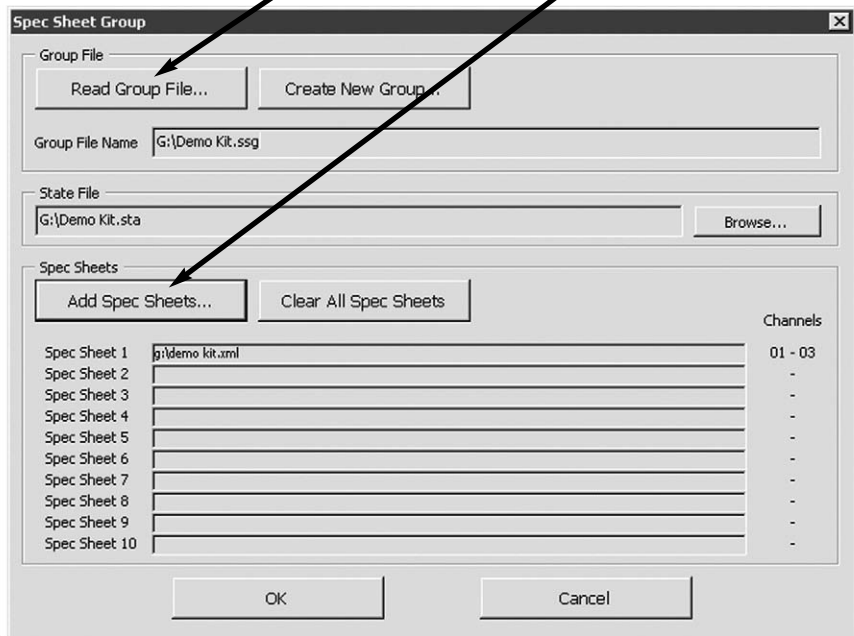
Spec Sheet Group

Group File

Read Group File...

Create New Group...

Group File Name G:\Demo Kit.ssg

State File

G:\Demo Kit.sta

Browse...

Spec Sheets

Add Spec Sheets...

Clear All Spec Sheets

Channels

| | | |
|---|---|---|
| Spec Sheet 1 | g:\demo kit.xml | 01 - 03 |
| Spec Sheet 2 | | - |
| Spec Sheet 3 | | - |
| Spec Sheet 4 | | - |
| Spec Sheet 5 | | - |
| Spec Sheet 6 | | - |
| Spec Sheet 7 | | - |
| Spec Sheet 8 | | - |
| Spec Sheet 9 | | - |
| Spec Sheet 10 | | - |

OK

Cancel